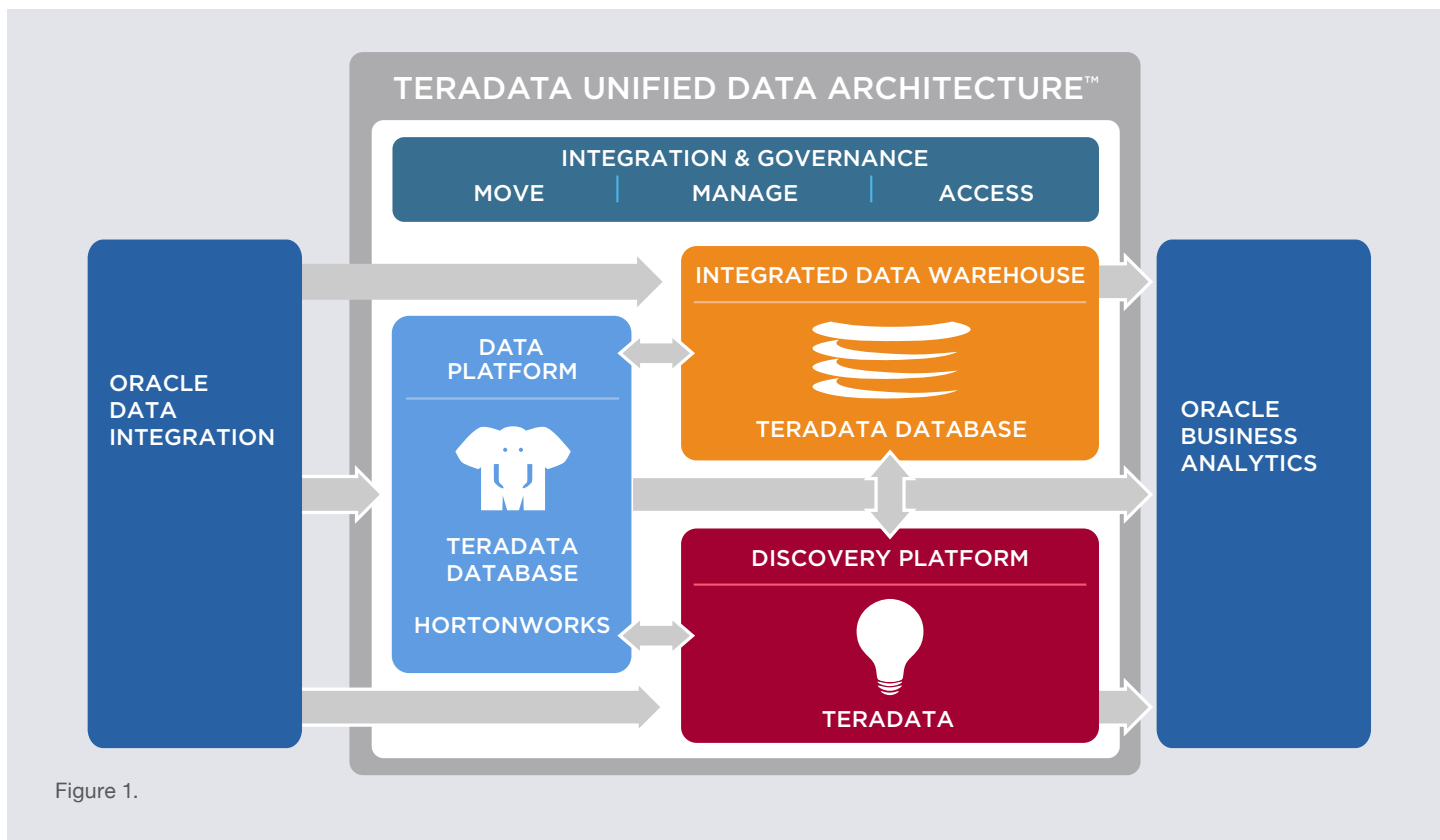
TERADATA UNIFIED DATA ARCHITECTURE™

INTEGRATION & GOVERNANCE

MOVE | MANAGE | ACCESS

ORACLE DATA INTEGRATION

INTEGRATED DATA WAREHOUSE

TERADATA DATABASE

DATA PLATFORM

TERADATA DATABASE

HORTONWORKS

DISCOVERY PLATFORM

TERADATA

ORACLE BUSINESS ANALYTICS

Figure 1.